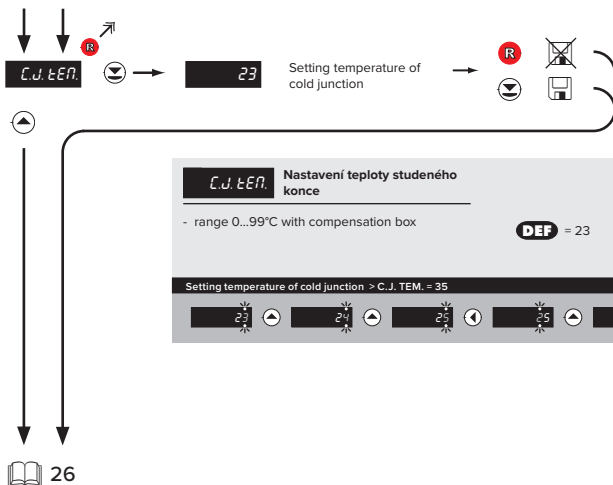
R

C.J. tEΠ.

23

Setting temperature of cold junction

R

C.J. tEΠ.

Nastavení teploty studeného konce

- range 0...99°C with compensation box

DEF = 23

Setting temperature of cold junction > C.J. TEM. = 35

23

24

25

25

26